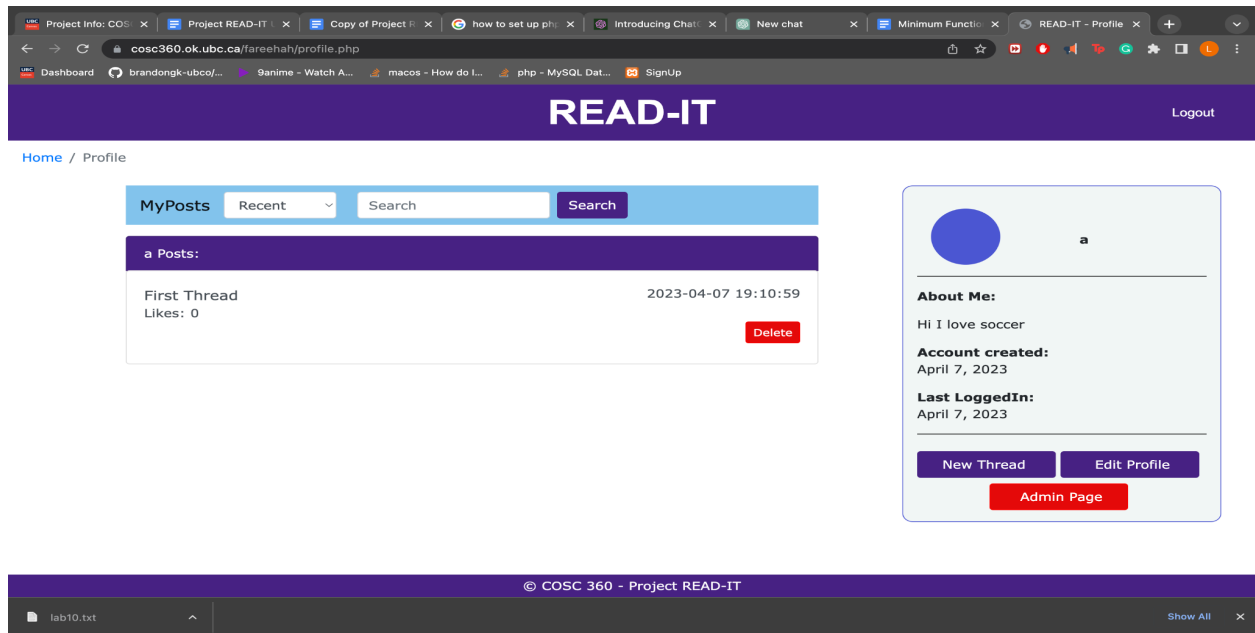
Project Info: COS( × | Project READ-IT × | Copy of Project R × | how to set up php × | Introducing Chat × | New chat × | Minimum Functio × | READ-IT - Profile ×

cosc360.ok.ubc.ca/fareehah/profile.php

Dashboard | brandongk-ubco/... | 9anime - Watch A... | macos - How do I... | php - MySQL Dat... | SignUp

READ-IT

Logout

Home / Profile

MyPosts | Recent | Search | Search

a Posts:

First Thread
Likes: 0

2023-04-07 19:10:59

Delete

a

About Me:

Hi I love soccer

Account created:
April 7, 2023

Last LoggedIn:
April 7, 2023

New Thread | Edit Profile

Admin Page

© COSC 360 - Project READ-IT

lab10.txt

Show All ×